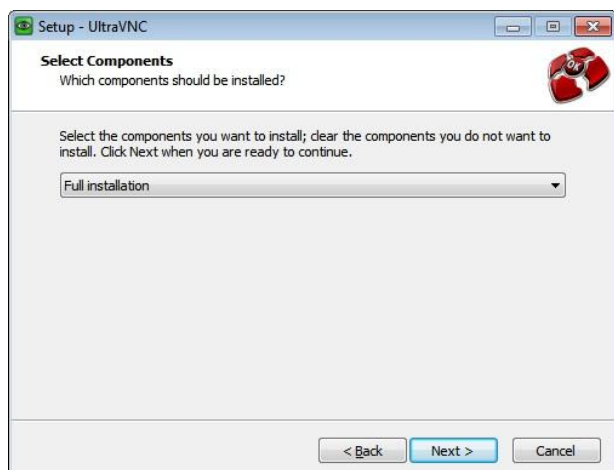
Setup - UltraVNC

Select Components
Which components should be installed?

Select the components you want to install; clear the components you do not want to install. Click Next when you are ready to continue.

Full installation

< Back
Next >
Cancel